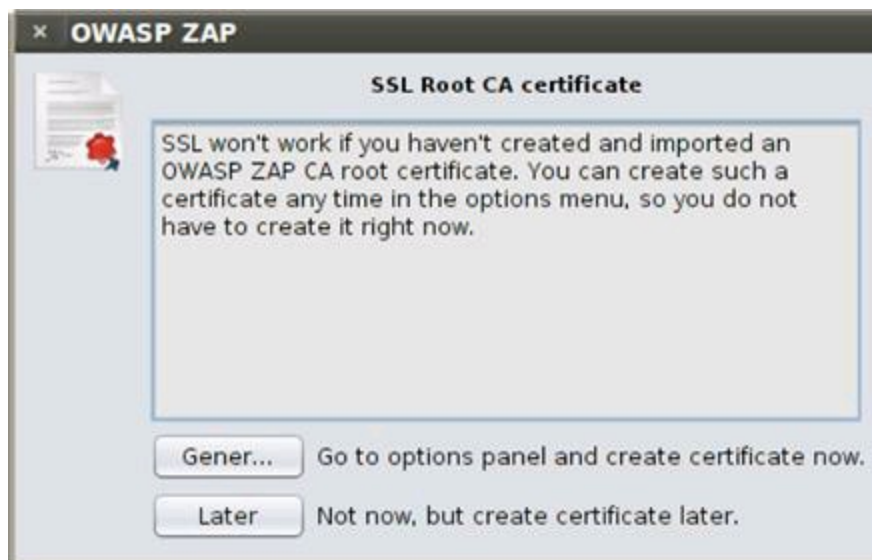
× OWASP ZAP

SSL Root CA certificate

SSL won't work if you haven't created and imported an OWASP ZAP CA root certificate. You can create such a certificate any time in the options menu, so you do not have to create it right now.

Gener... Go to options panel and create certificate now.

Later Not now, but create certificate later.